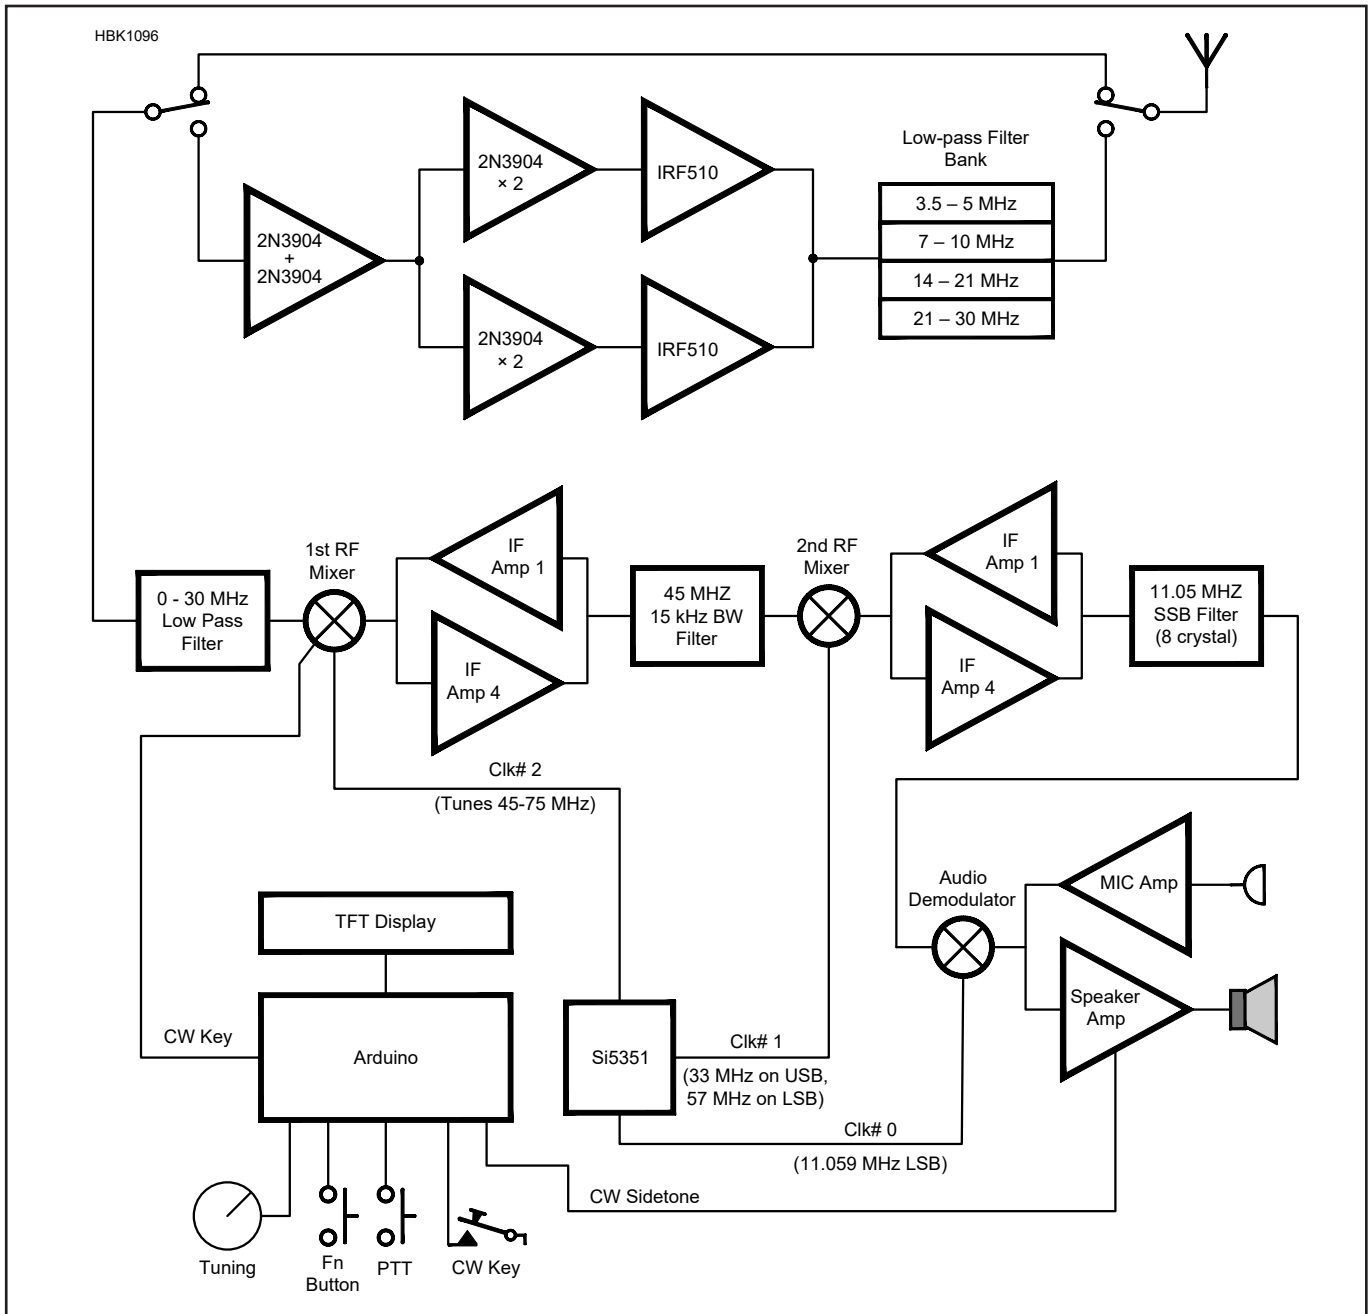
HBK1096

2N3904 + 2N3904

2N3904 × 2

IRF510

2N3904 × 2

IRF510

Low-pass Filter Bank

| 3.5 – 5 MHz |
|---|
| 7 – 10 MHz |
| 14 – 21 MHz |
| 21 – 30 MHz |

0 - 30 MHz Low Pass Filter

1st RF Mixer

IF Amp 1

IF Amp 4

45 MHZ 15 kHz BW Filter

2nd RF Mixer

IF Amp 1

IF Amp 4

11.05 MHZ SSB Filter (8 crystal)

Clk# 2

(Tunes 45-75 MHz)

TFT Display

CW Key

Arduino

Si5351

Clk# 1

(33 MHz on USB, 57 MHz on LSB)

Clk# 0

(11.059 MHz LSB)

Audio Demodulator

MIC Amp

Speaker Amp

CW Sidetone

Tuning

Fn Button

PTT

CW Key